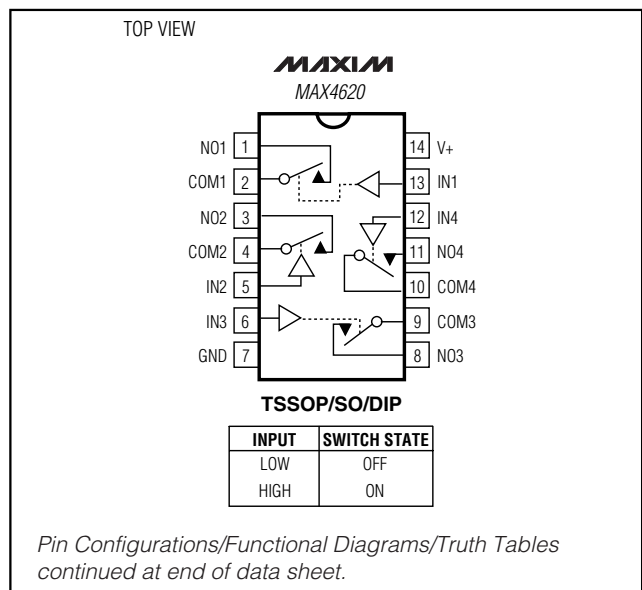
TOP VIEW

MAXIM

MAX4620

NO1 1
COM1 2
NO2 3
COM2 4
IN2 5
IN3 6
GND 7

14 V+
13 IN1
12 IN4
11 NO4
10 COM4
9 COM3
8 NO3

TSSOP/SO/DIP

| INPUT | SWITCH STATE |
|---|---|
| LOW | OFF |
| HIGH | ON |

Pin Configurations/Functional Diagrams/Truth Tables continued at end of data sheet.